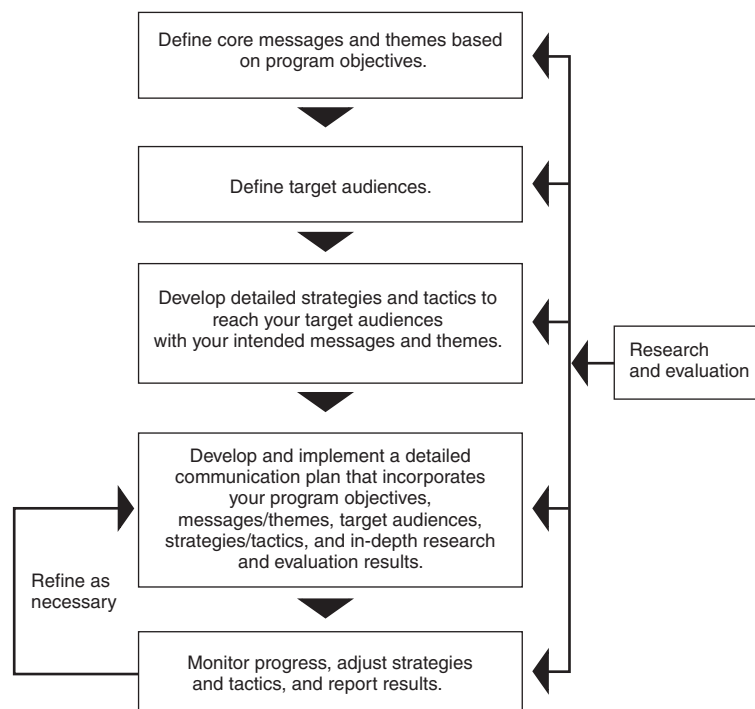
Define core messages and themes based on program objectives.

Define target audiences.

Develop detailed strategies and tactics to reach your target audiences with your intended messages and themes.

Research and evaluation

Develop and implement a detailed communication plan that incorporates your program objectives, messages/themes, target audiences, strategies/tactics, and in-depth research and evaluation results.

Refine as necessary

Monitor progress, adjust strategies and tactics, and report results.